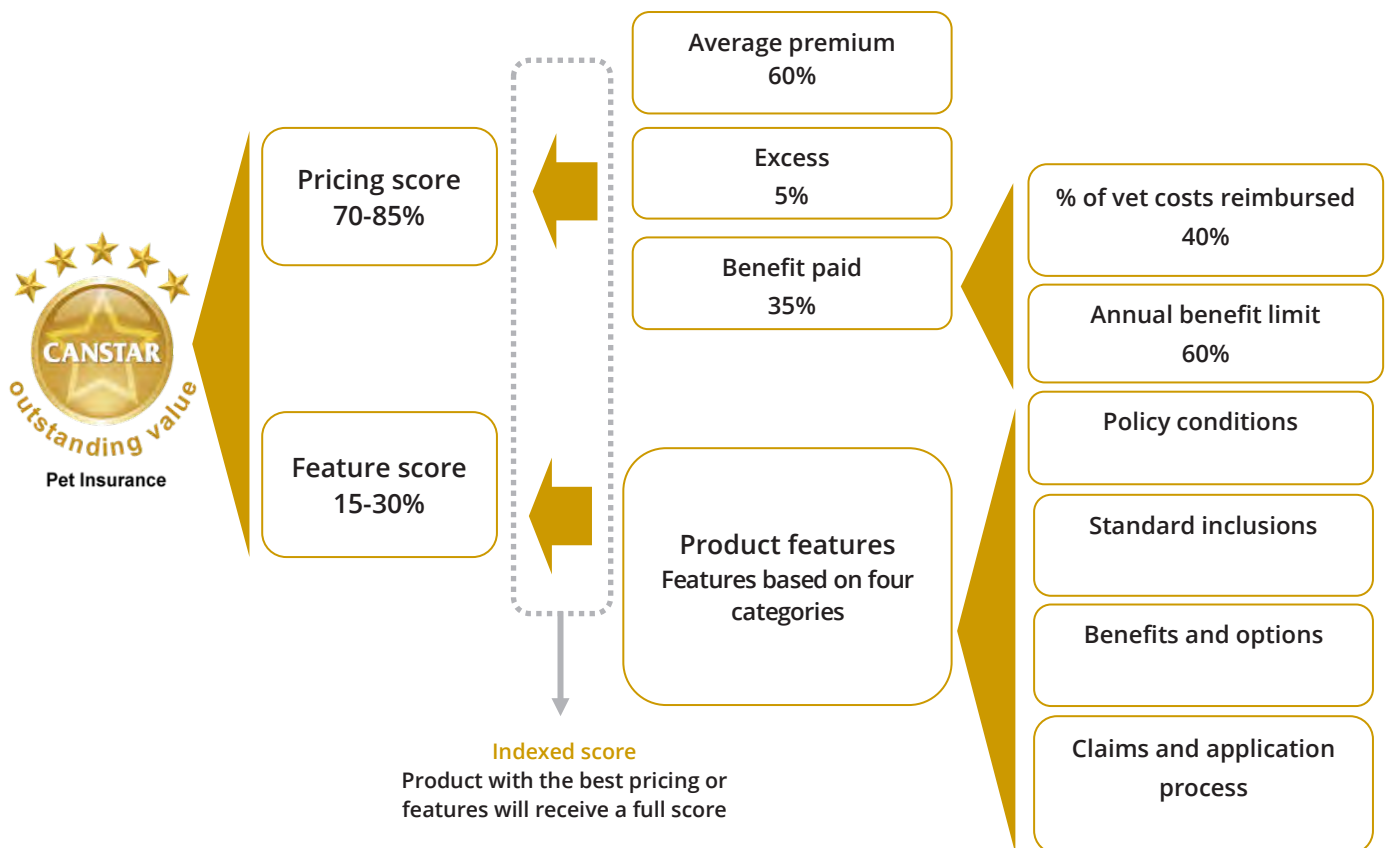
CANSTAR
outstanding value
Pet Insurance

Pricing score
70-85%

Feature score
15-30%

Average premium
60%

Excess
5%

Benefit paid
35%

% of vet costs reimbursed
40%

Annual benefit limit
60%

Product features
Features based on four categories

Policy conditions

Standard inclusions

Benefits and options

Claims and application process

Indexed score
Product with the best pricing or features will receive a full score